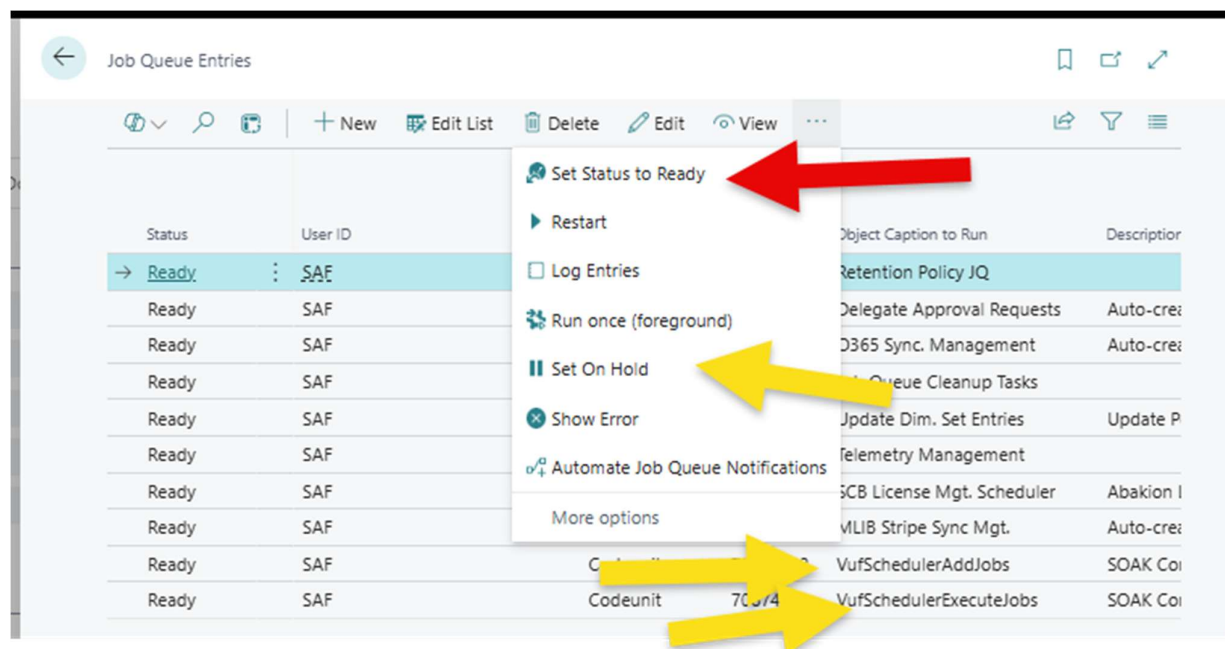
Job Queue Entries

New | Edit List | Delete | Edit | View | ···

Set Status to Ready
Restart
Log Entries
Run once (foreground)
Set On Hold
Show Error
Automate Job Queue Notifications
More options

| Status | User ID | | | Object Caption to Run | Descriptio |
|---|---|---|---|---|---|
| → Ready | SAF | | | Retention Policy JQ | |
| Ready | SAF | | | Delegate Approval Requests | Auto-crea |
| Ready | SAF | | | D365 Sync. Management | Auto-crea |
| Ready | SAF | | | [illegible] Queue Cleanup Tasks | |
| Ready | SAF | | | Update Dim. Set Entries | Update P |
| Ready | SAF | | | Telemetry Management | |
| Ready | SAF | | | SCB License Mgt. Scheduler | Abakion I |
| Ready | SAF | | | MLIB Stripe Sync Mgt. | Auto-crea |
| Ready | SAF | C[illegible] | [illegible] | VufSchedulerAddJobs | SOAK Co |
| Ready | SAF | Codeunit | 70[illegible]74 | VufSchedulerExecuteJobs | SOAK Co |